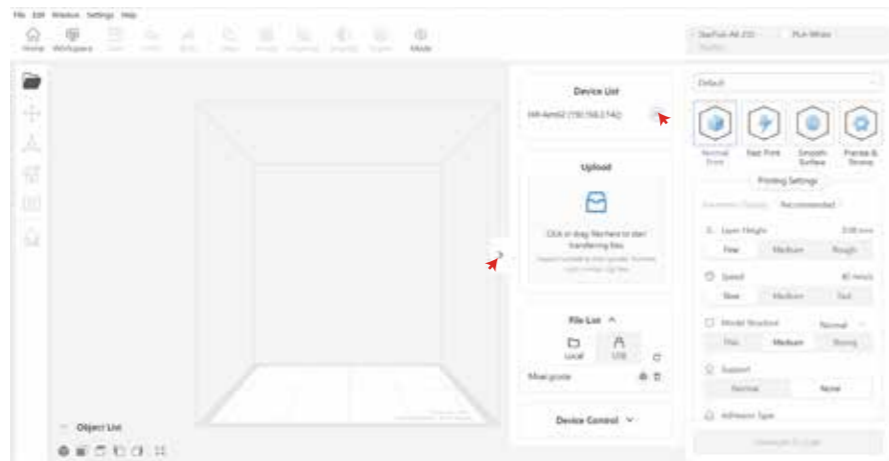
File Edit Window Settings Help

Home Workspace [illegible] Mode

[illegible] PLA-White

Device List

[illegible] (192.168.2.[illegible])

Upload

Click or drag file here to start transferring files
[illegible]

File List ^

Local USB

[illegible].gcode

Device Control ˅

Object List

Default

Normal Print
Fast Print
Smooth Surface
Precise & Strong

Printing Settings

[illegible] Recommended

Layer Height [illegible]
Fine Medium Rough

Speed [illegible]
Slow Medium Fast

Model Structure Normal
Thin Medium Strong

Support
Normal None

Adhesion Type

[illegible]